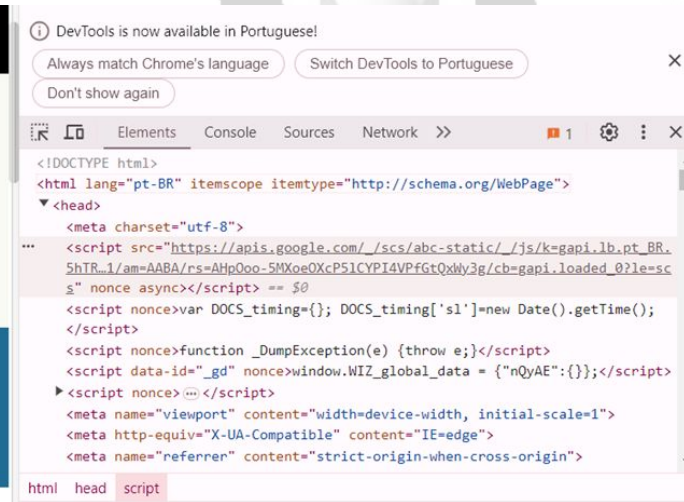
DevTools is now available in Portuguese!

Always match Chrome's language | Switch DevTools to Portuguese | Don't show again

Elements | Console | Sources | Network | >> | 1

<!DOCTYPE html>
<html lang="pt-BR" itemscope itemtype="http://schema.org/WebPage">
▼<head>
<meta charset="utf-8">
... <script src="https://apis.google.com/_/scs/abc-static/_/js/k=gapi.lb.pt_BR.5hTR…1/am=AABA/rs=AHpOoo-5MXoeOXcP5lCYPI4VPfGtQxWy3g/cb=gapi.loaded_0?le=scs" nonce async></script> == $0
<script nonce>var DOCS_timing={}; DOCS_timing['sl']=new Date().getTime();</script>
<script nonce>function _DumpException(e) {throw e;}</script>
<script data-id="_gd" nonce>window.WIZ_global_data = {"nQyAE":{}};</script>
▶<script nonce>…</script>
<meta name="viewport" content="width=device-width, initial-scale=1">
<meta http-equiv="X-UA-Compatible" content="IE=edge">
<meta name="referrer" content="strict-origin-when-cross-origin">

html head script